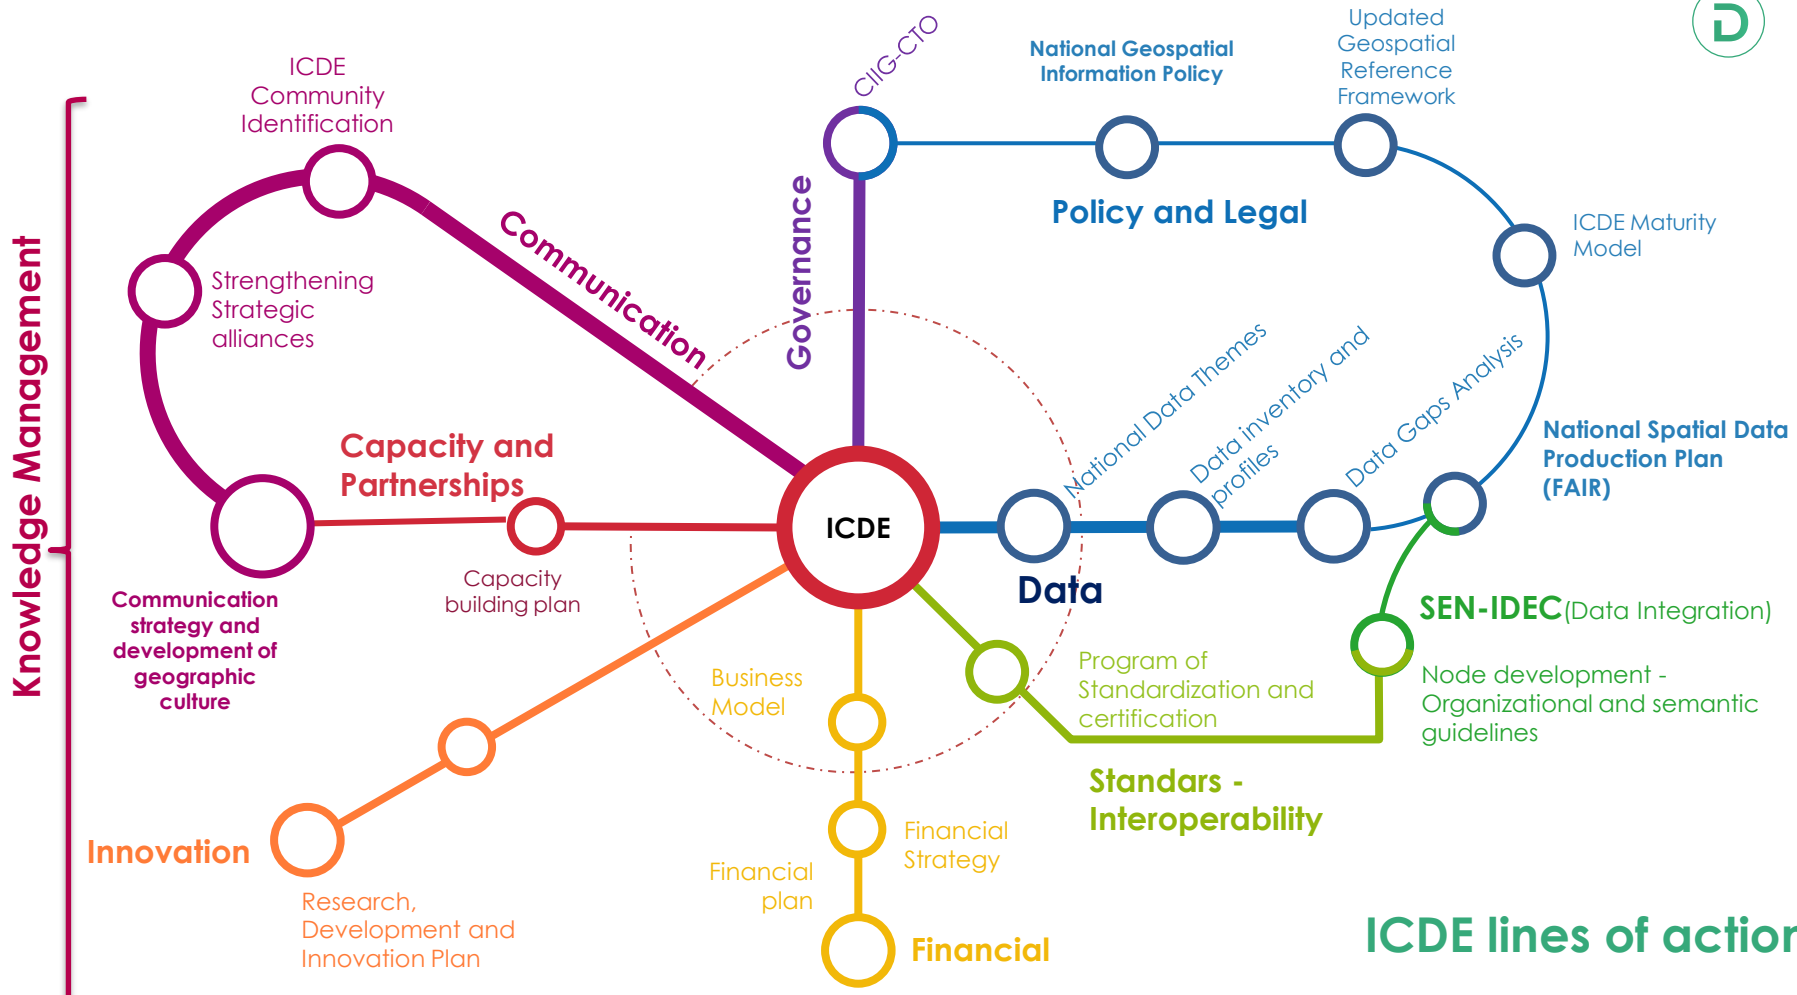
D

Knowledge Management

ICDE Community Identification

Strengthening Strategic alliances

Communication

Communication strategy and development of geographic culture

Capacity and Partnerships

Capacity building plan

CIIG-CTO

Governance

National Geospatial Information Policy

Updated Geospatial Reference Framework

Policy and Legal

ICDE Maturity Model

National Data Themes

Data inventory and profiles

Data Gaps Analysis

National Spatial Data Production Plan (FAIR)

ICDE

Data

SEN-IDEC(Data Integration)

Node development - Organizational and semantic guidelines

Program of Standardization and certification

Standars - Interoperability

Business Model

Financial Strategy

Financial plan

Financial

Innovation

Research, Development and Innovation Plan

ICDE lines of actior